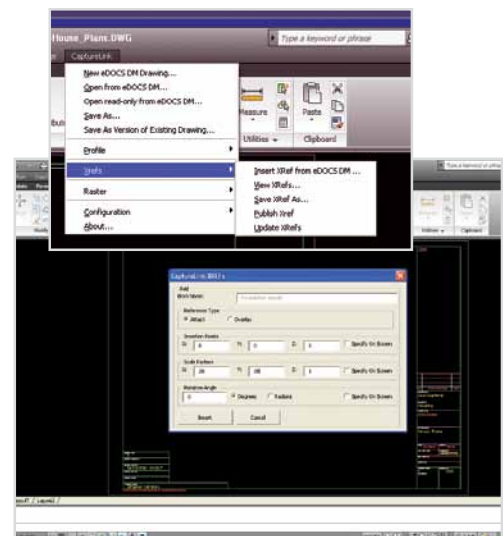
House_Plans.DWG
Type a keyword or phrase
CaptureLink
New eDOCS DM Drawing...
Open from eDOCS DM...
Open read-only from eDOCS DM...
Save As...
Save As Version of Existing Drawing...
Profile
Xrefs
Raster
Configuration
About...
Insert XRef from eDOCS DM...
View XRefs...
Save XRef As...
Publish Xref
Update XRefs
Measure
Utilities
Paste
Clipboard
CaptureLink XREFs
Add
Block Name:
Reference Type
Attach
Overlay
Insertion Points
X:
0
Y:
0
Z:
0
Specify On Screen
Scale Factors
X:
.08
Y:
.08
Z:
1
Specify On Screen
Rotation Angle
0
Degrees
Radians
Specify On Screen
Insert
Cancel